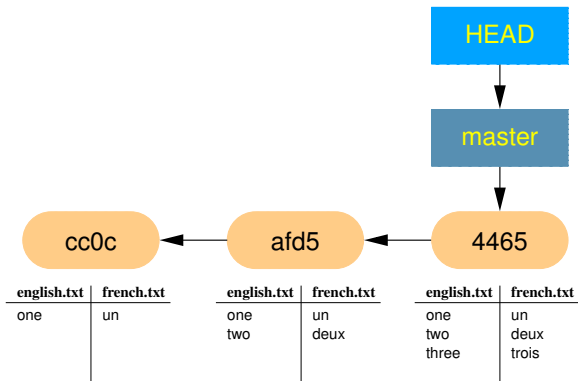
HEAD

master

cc0c

afd5

4465

| english.txt | french.txt |
|---|---|
| one | un |

| english.txt | french.txt |
|---|---|
| one | un |
| two | deux |

| english.txt | french.txt |
|---|---|
| one | un |
| two | deux |
| three | trois |